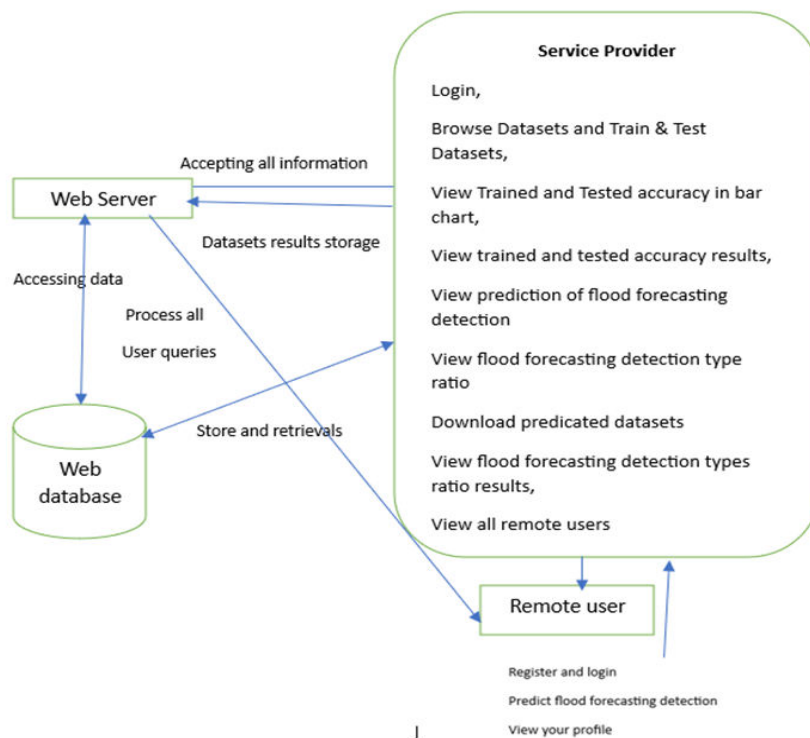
Service Provider

Login,

Browse Datasets and Train & Test Datasets,

View Trained and Tested accuracy in bar chart,

View trained and tested accuracy results,

View prediction of flood forecasting detection

View flood forecasting detection type ratio

Download predicated datasets

View flood forecasting detection types ratio results,

View all remote users

Accepting all information

Web Server

Datasets results storage

Accessing data

Process all

User queries

Store and retrievals

Web database

Remote user

Register and login

Predict flood forecasting detection

View your profile